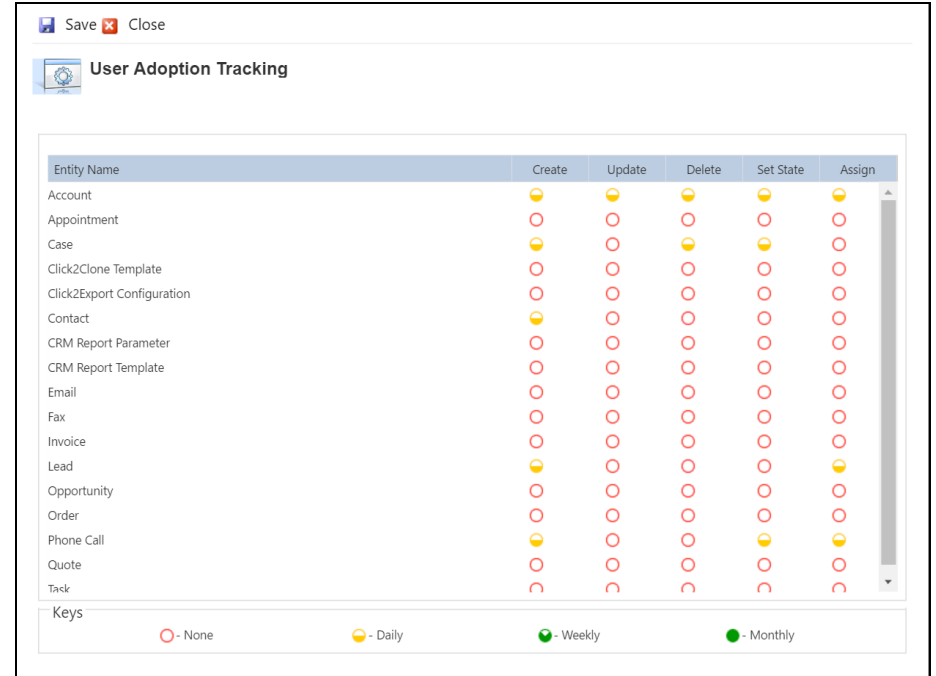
Save Close

User Adoption Tracking

| Entity Name | Create | Update | Delete | Set State | Assign |
|---|---|---|---|---|---|
| Account | | | | | |
| Appointment | | | | | |
| Case | | | | | |
| Click2Clone Template | | | | | |
| Click2Export Configuration | | | | | |
| Contact | | | | | |
| CRM Report Parameter | | | | | |
| CRM Report Template | | | | | |
| Email | | | | | |
| Fax | | | | | |
| Invoice | | | | | |
| Lead | | | | | |
| Opportunity | | | | | |
| Order | | | | | |
| Phone Call | | | | | |
| Quote | | | | | |
| Task | | | | | |

Keys

- None - Daily - Weekly - Monthly